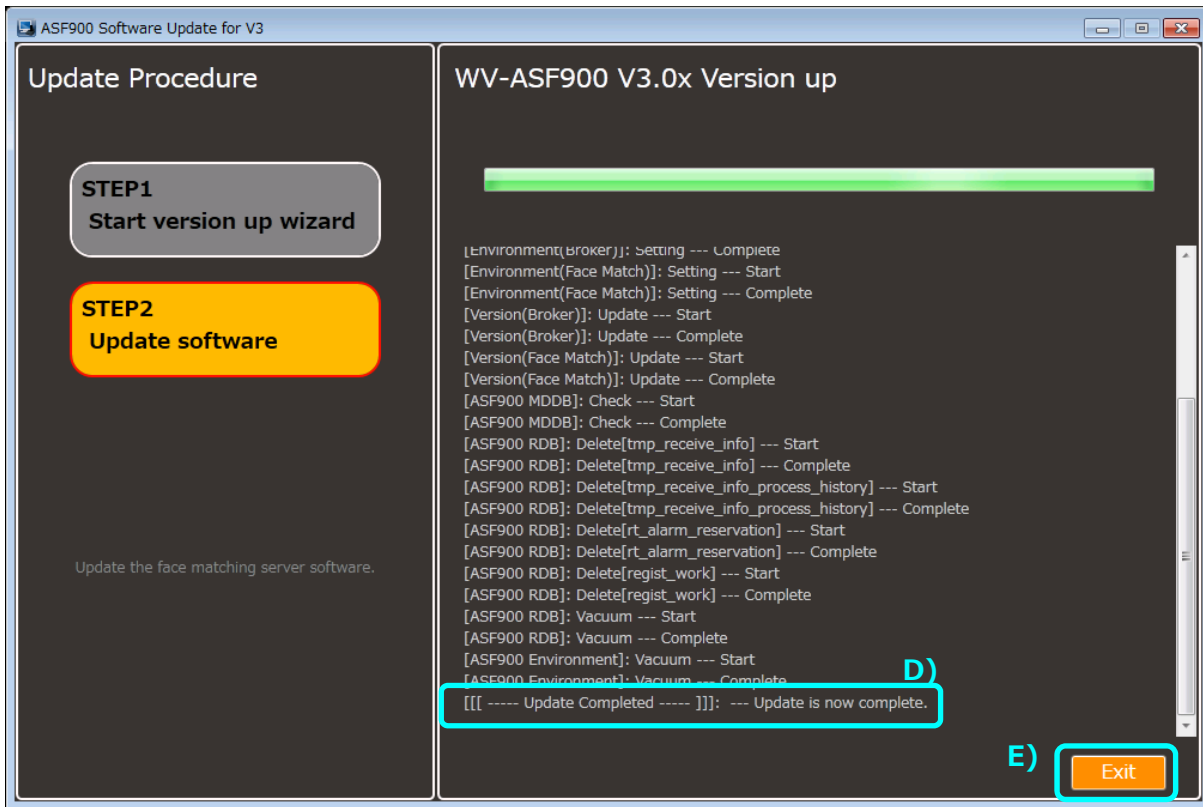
ASF900 Software Update for V3

Update Procedure

STEP1
Start version up wizard

STEP2
Update software

Update the face matching server software.

WV-ASF900 V3.0x Version up

[Environment(Broker)]: Setting --- Complete
[Environment(Face Match)]: Setting --- Start
[Environment(Face Match)]: Setting --- Complete
[Version(Broker)]: Update --- Start
[Version(Broker)]: Update --- Complete
[Version(Face Match)]: Update --- Start
[Version(Face Match)]: Update --- Complete
[ASF900 MDDB]: Check --- Start
[ASF900 MDDB]: Check --- Complete
[ASF900 RDB]: Delete[tmp_receive_info] --- Start
[ASF900 RDB]: Delete[tmp_receive_info] --- Complete
[ASF900 RDB]: Delete[tmp_receive_info_process_history] --- Start
[ASF900 RDB]: Delete[tmp_receive_info_process_history] --- Complete
[ASF900 RDB]: Delete[rt_alarm_reservation] --- Start
[ASF900 RDB]: Delete[rt_alarm_reservation] --- Complete
[ASF900 RDB]: Delete[regist_work] --- Start
[ASF900 RDB]: Delete[regist_work] --- Complete
[ASF900 RDB]: Vacuum --- Start
[ASF900 RDB]: Vacuum --- Complete
[ASF900 Environment]: Vacuum --- Start
[ASF900 Environment]: Vacuum --- Complete
D)
[[[ ----- Update Completed ----- ]]]: --- Update is now complete.

E)
Exit